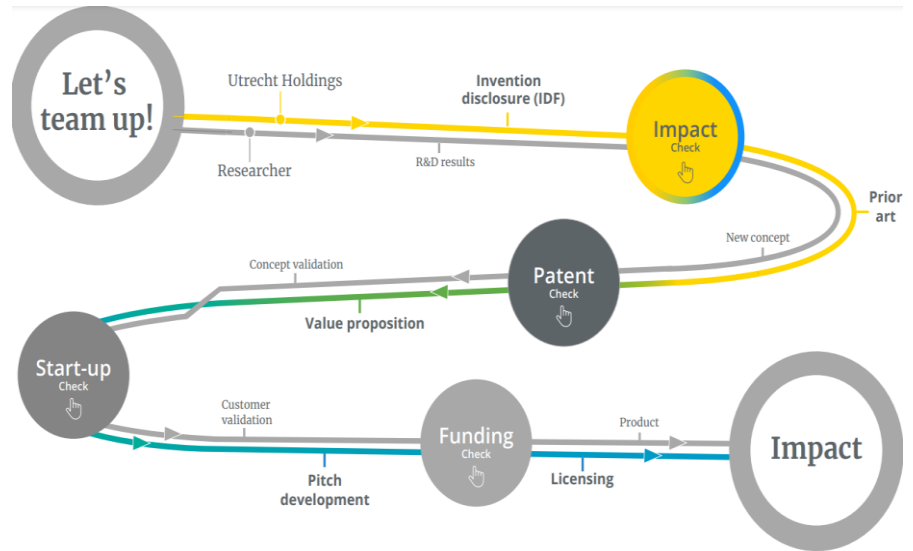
Let's team up!

Utrecht Holdings

Invention disclosure (IDF)

Researcher

R&D results

Impact
Check

Prior art

New concept

Concept validation

Patent
Check

Value proposition

Start-up
Check

Customer validation

Funding
Check

Product

Impact

Pitch development

Licensing